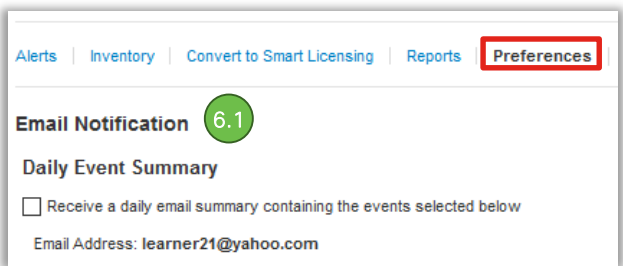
Alerts | Inventory | Convert to Smart Licensing | Reports | Preferences |

Email Notification 6.1

Daily Event Summary

Receive a daily email summary containing the events selected below

Email Address: learner21@yahoo.com